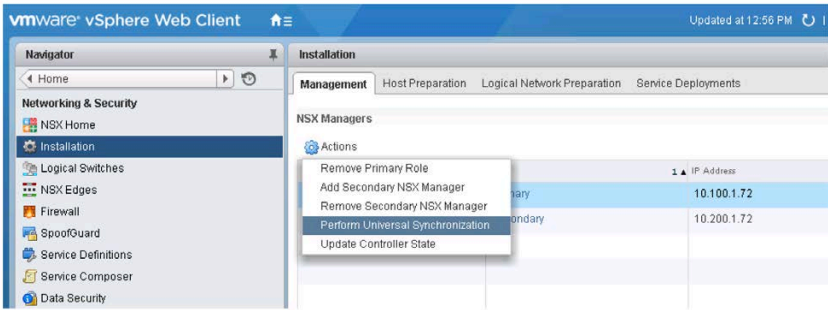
vmware® vSphere Web Client

Updated at 12:56 PM

Navigator

Home

Networking & Security

NSX Home

Installation

Logical Switches

NSX Edges

Firewall

SpoofGuard

Service Definitions

Service Composer

Data Security

Installation

Management | Host Preparation | Logical Network Preparation | Service Deployments

NSX Managers

Actions

Remove Primary Role

Add Secondary NSX Manager

Remove Secondary NSX Manager

Perform Universal Synchronization

Update Controller State

1 ▲ IP Address

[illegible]nary | 10.100.1.72

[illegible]ondary | 10.200.1.72